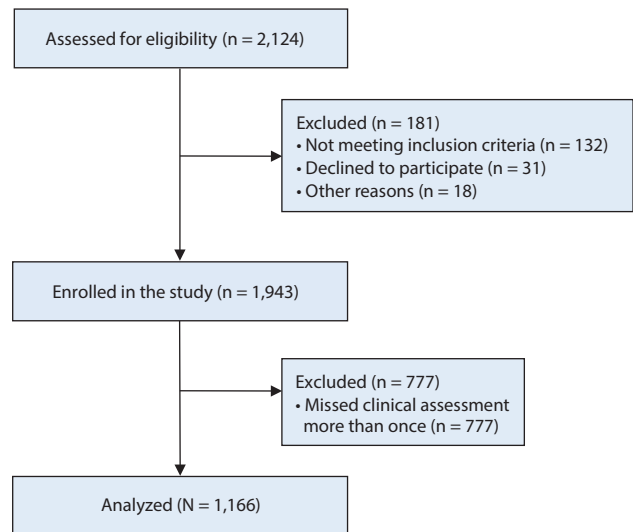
Assessed for eligibility (n = 2,124)

Excluded (n = 181)
• Not meeting inclusion criteria (n = 132)
• Declined to participate (n = 31)
• Other reasons (n = 18)

Enrolled in the study (n = 1,943)

Excluded (n = 777)
• Missed clinical assessment more than once (n = 777)

Analyzed (N = 1,166)